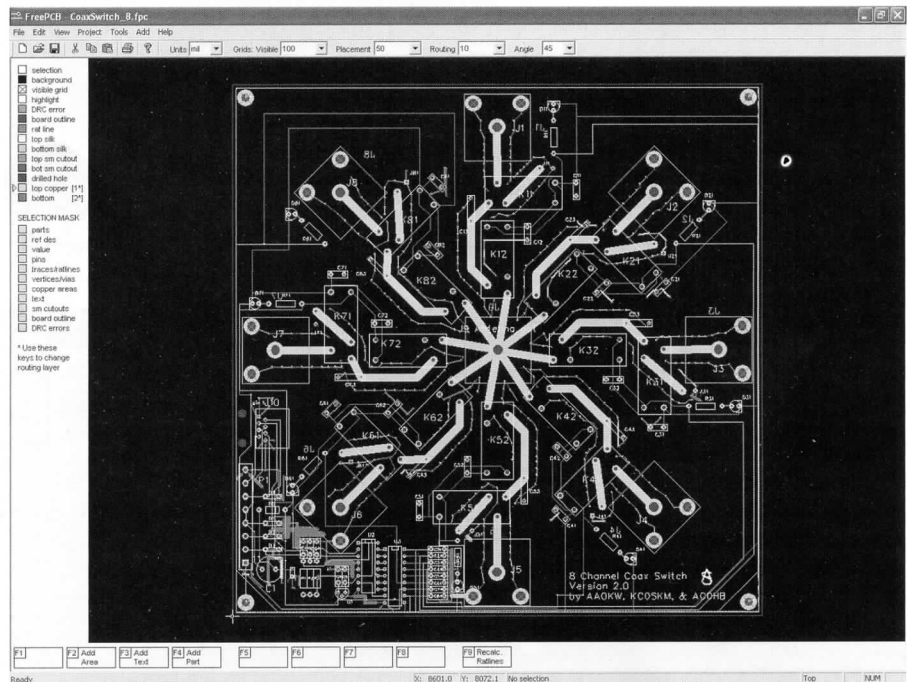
FreePCB - CoaxSwitch_8.fpc

File Edit View Project Tools Add Help

Units mil Grids: Visible 100 Placement 50 Routing 10 Angle 45

selection
background
visible grid
highlight
DRC error
board outline
rat line
top silk
bottom silk
top sm cutout
bot sm cutout
drilled hole
top copper [1*]
bottom [2*]

SELECTION MASK
parts
ref des
value
pins
traces/ratlines
vertices/vias
copper areas
text
sm cutouts
board outline
DRC errors

* Use these keys to change routing layer

J1
K11
K12
J2
K21
K22
J8
K81
K82
J7
K71
K72
K32
K31
J3
K62
K61
J6
K52
K42
K41
J4
K51
J5
J9 Antenna

8 Channel Coax Switch
Version 2.0
by AA0KW, KC0SKM, & AC0HB

F1 | F2 Add Area | F3 Add Text | F4 Add Part | F5 | F6 | F7 | F8 | F9 Recalc. Ratlines

Ready X: 8601.0 Y: 8072.1 No selection Top NUM